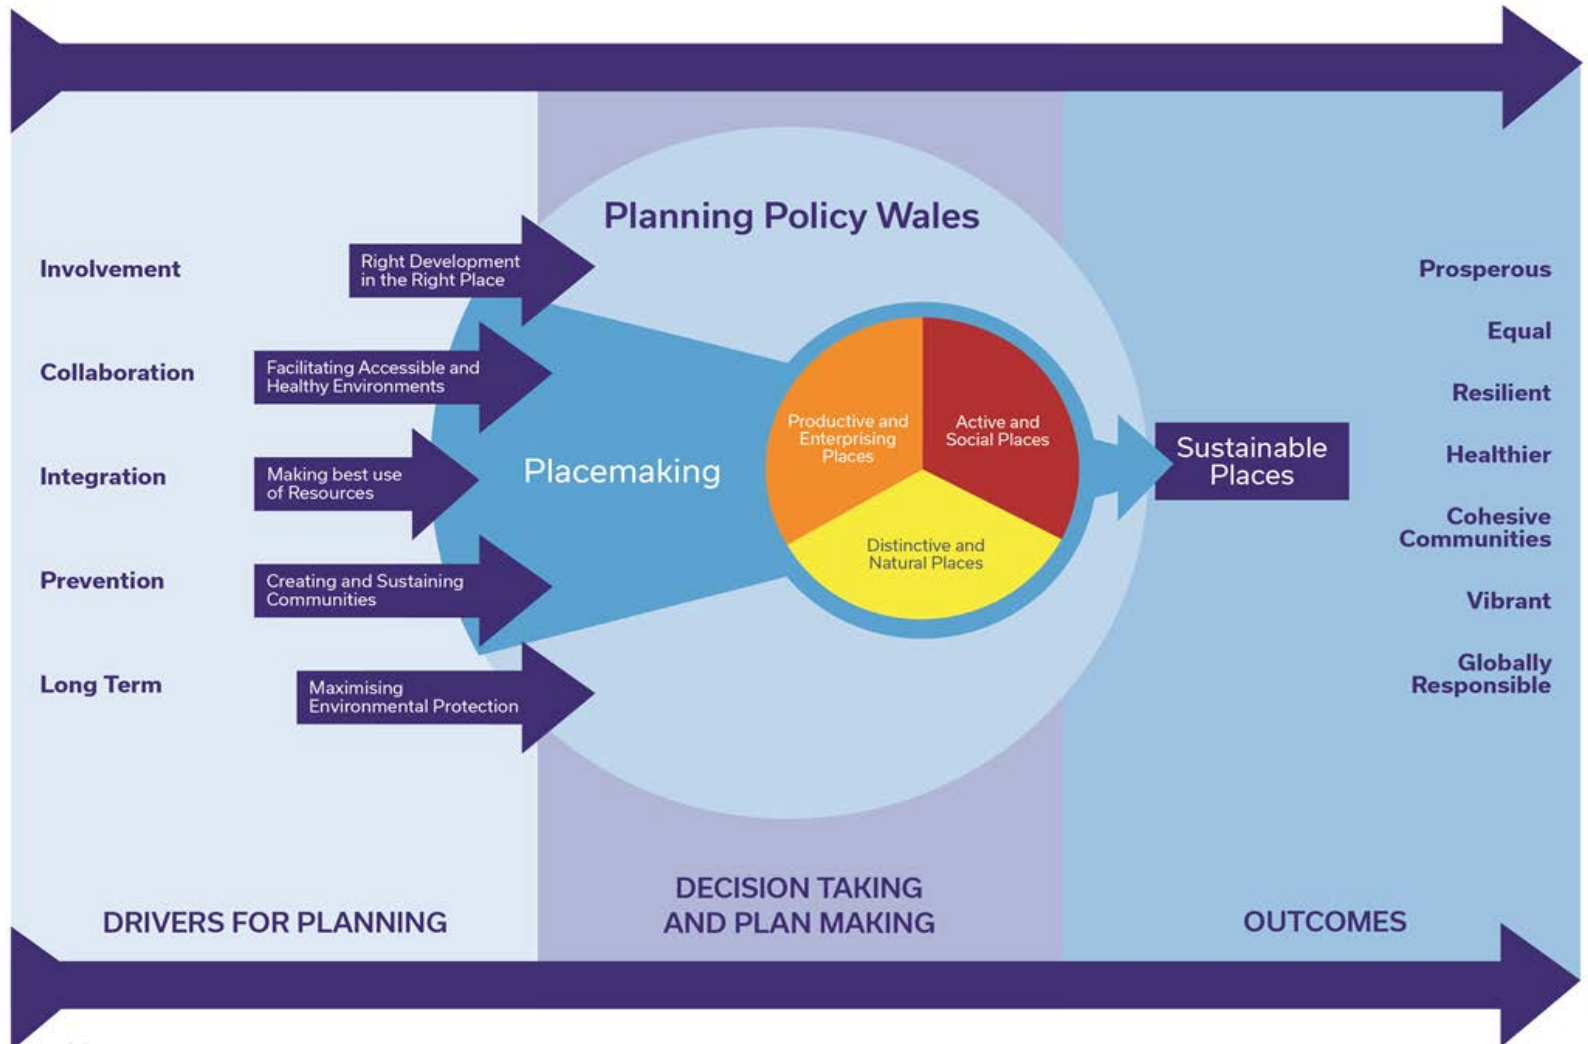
Planning Policy Wales

Involvement

Right Development in the Right Place

Collaboration

Facilitating Accessible and Healthy Environments

Integration

Making best use of Resources

Prevention

Creating and Sustaining Communities

Long Term

Maximising Environmental Protection

Placemaking

Productive and Enterprising Places

Active and Social Places

Distinctive and Natural Places

Sustainable Places

Prosperous

Equal

Resilient

Healthier

Cohesive Communities

Vibrant

Globally Responsible

DRIVERS FOR PLANNING

DECISION TAKING AND PLAN MAKING

OUTCOMES